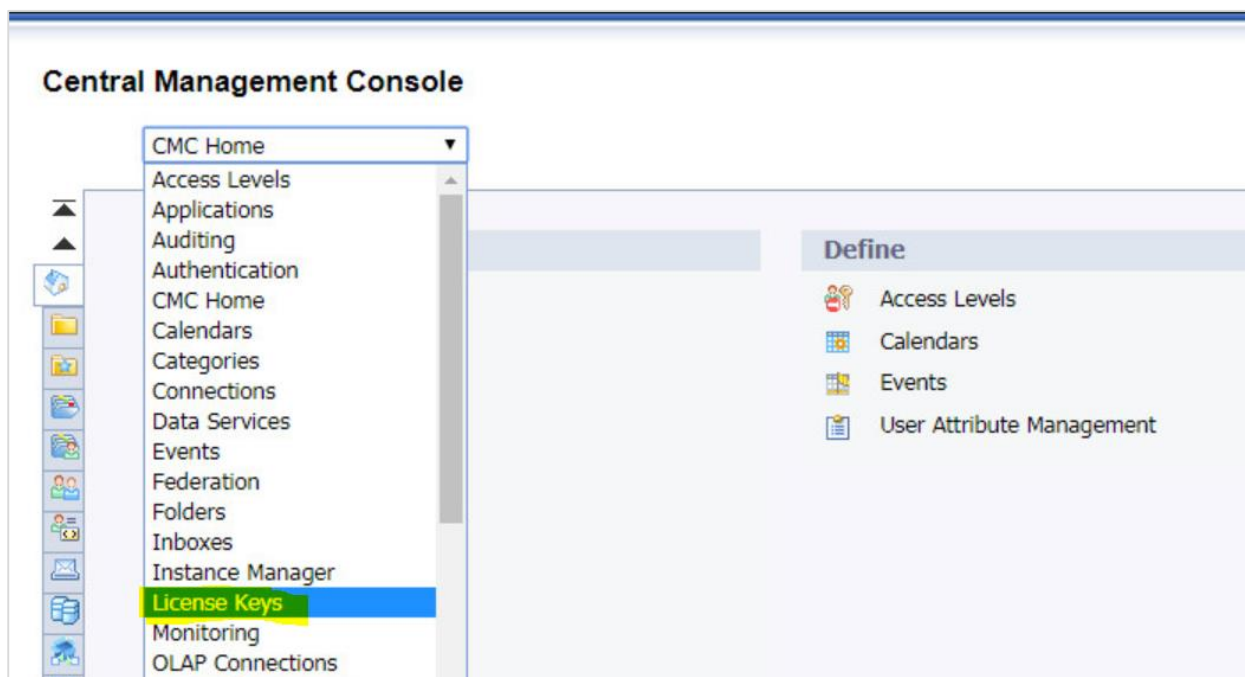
Central Management Console

CMC Home

Access Levels
Applications
Auditing
Authentication
CMC Home
Calendars
Categories
Connections
Data Services
Events
Federation
Folders
Inboxes
Instance Manager
License Keys
Monitoring
OLAP Connections

Define

Access Levels
Calendars
Events
User Attribute Management